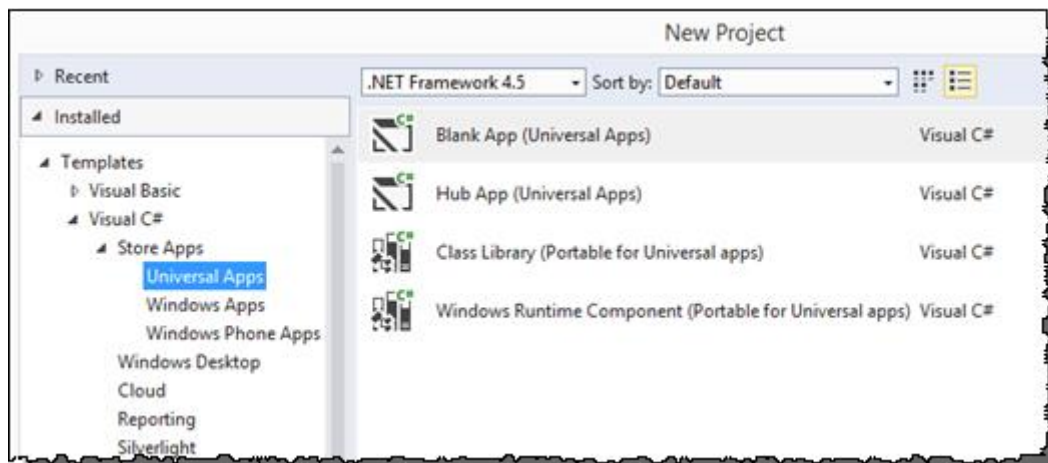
New Project

▷ Recent

◢ Installed

◢ Templates
▷ Visual Basic
◢ Visual C#
◢ Store Apps
Universal Apps
Windows Apps
Windows Phone Apps
Windows Desktop
Cloud
Reporting
Silverlight

.NET Framework 4.5 Sort by: Default

Blank App (Universal Apps) Visual C#

Hub App (Universal Apps) Visual C#

Class Library (Portable for Universal apps) Visual C#

Windows Runtime Component (Portable for Universal apps) Visual C#